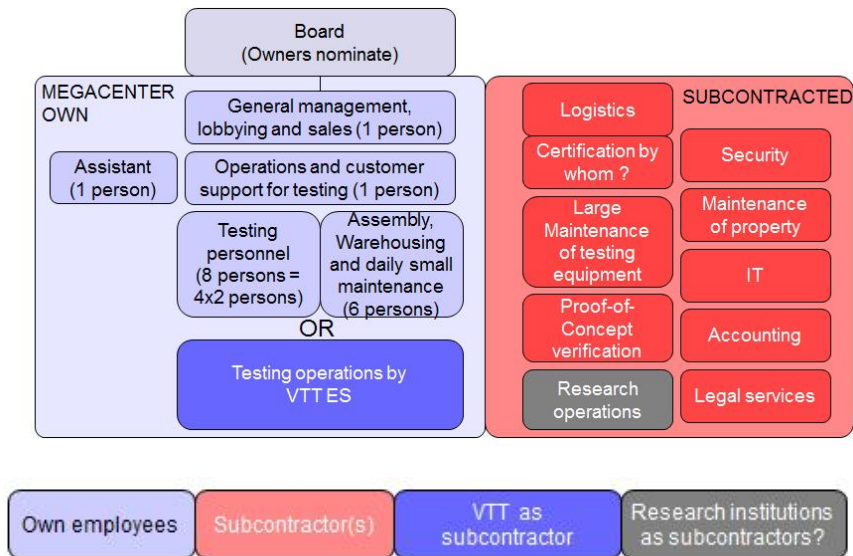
Board
(Owners nominate)

MEGACENTER OWN

General management, lobbying and sales (1 person)

Assistant (1 person)

Operations and customer support for testing (1 person)

Testing personnel (8 persons = 4x2 persons)

Assembly, Warehousing and daily small maintenance (6 persons)

OR

Testing operations by VTT ES

SUBCONTRACTED

Logistics

Certification by whom ?

Large Maintenance of testing equipment

Proof-of-Concept verification

Research operations

Security

Maintenance of property

IT

Accounting

Legal services

Own employees

Subcontractor(s)

VTT as subcontractor

Research institutions as subcontractors?